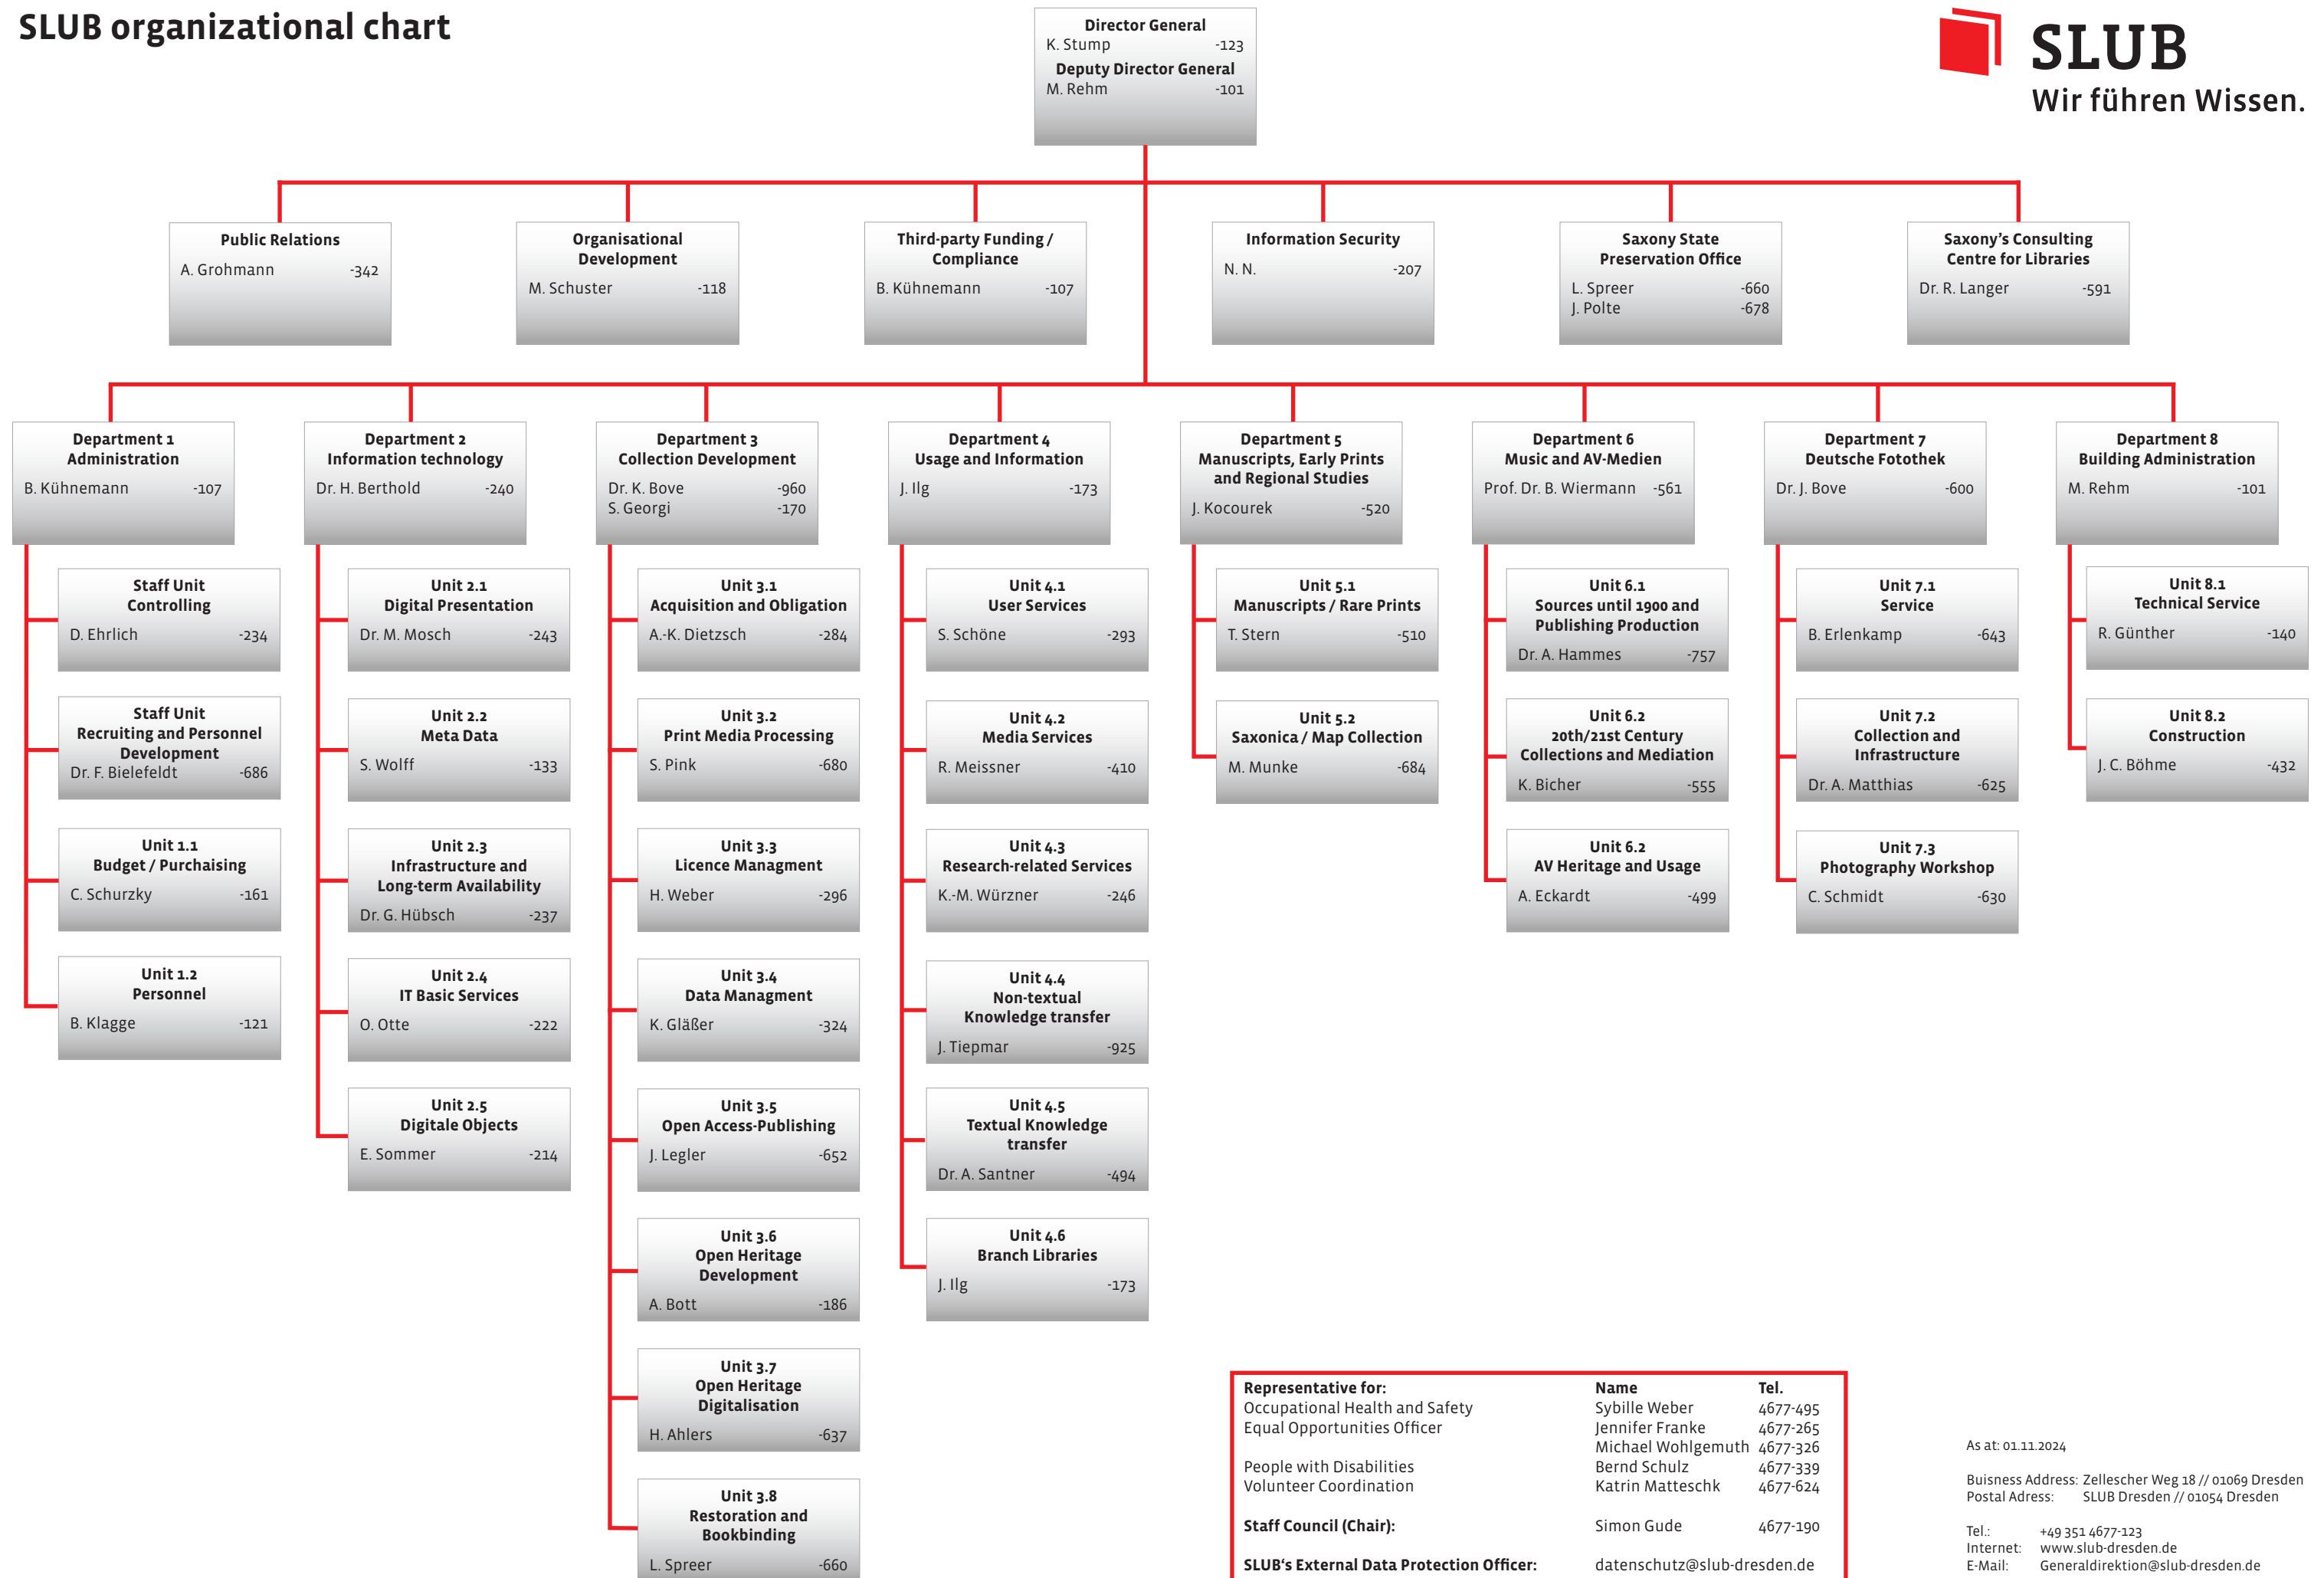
SLUB organizational chart

SLUB
Wir führen Wissen.

Director General
K. Stump -123
Deputy Director General
M. Rehm -101

Public Relations
A. Grohmann -342

Organisational Development
M. Schuster -118

Third-party Funding / Compliance
B. Kühnemann -107

Information Security
N. N. -207

Saxony State Preservation Office
L. Spreer -660
J. Polte -678

Saxony's Consulting Centre for Libraries
Dr. R. Langer -591

Department 1
Administration
B. Kühnemann -107

Staff Unit
Controlling
D. Ehrlich -234

Staff Unit
Recruiting and Personnel Development
Dr. F. Bielefeldt -686

Unit 1.1
Budget / Purchaising
C. Schurzky -161

Unit 1.2
Personnel
B. Klagge -121

Department 2
Information technology
Dr. H. Berthold -240

Unit 2.1
Digital Presentation
Dr. M. Mosch -243

Unit 2.2
Meta Data
S. Wolff -133

Unit 2.3
Infrastructure and Long-term Availability
Dr. G. Hübsch -237

Unit 2.4
IT Basic Services
O. Otte -222

Unit 2.5
Digitale Objects
E. Sommer -214

Department 3
Collection Development
Dr. K. Bove -960
S. Georgi -170

Unit 3.1
Acquisition and Obligation
A.-K. Dietzsch -284

Unit 3.2
Print Media Processing
S. Pink -680

Unit 3.3
Licence Managment
H. Weber -296

Unit 3.4
Data Managment
K. Gläßer -324

Unit 3.5
Open Access-Publishing
J. Legler -652

Unit 3.6
Open Heritage Development
A. Bott -186

Unit 3.7
Open Heritage Digitalisation
H. Ahlers -637

Unit 3.8
Restoration and Bookbinding
L. Spreer -660

Department 4
Usage and Information
J. Ilg -173

Unit 4.1
User Services
S. Schöne -293

Unit 4.2
Media Services
R. Meissner -410

Unit 4.3
Research-related Services
K.-M. Würzner -246

Unit 4.4
Non-textual Knowledge transfer
J. Tiepmar -925

Unit 4.5
Textual Knowledge transfer
Dr. A. Santner -494

Unit 4.6
Branch Libraries
J. Ilg -173

Department 5
Manuscripts, Early Prints and Regional Studies
J. Kocourek -520

Unit 5.1
Manuscripts / Rare Prints
T. Stern -510

Unit 5.2
Saxonica / Map Collection
M. Munke -684

Department 6
Music and AV-Medien
Prof. Dr. B. Wiermann -561

Unit 6.1
Sources until 1900 and Publishing Production
Dr. A. Hammes -757

Unit 6.2
20th/21st Century Collections and Mediation
K. Bicher -555

Unit 6.2
AV Heritage and Usage
A. Eckardt -499

Department 7
Deutsche Fotothek
Dr. J. Bove -600

Unit 7.1
Service
B. Erlenkamp -643

Unit 7.2
Collection and Infrastructure
Dr. A. Matthias -625

Unit 7.3
Photography Workshop
C. Schmidt -630

Department 8
Building Administration
M. Rehm -101

Unit 8.1
Technical Service
R. Günther -140

Unit 8.2
Construction
J. C. Böhme -432

| Representative for: | Name | Tel. |
|---|---|---|
| Occupational Health and Safety | Sybille Weber | 4677-495 |
| Equal Opportunities Officer | Jennifer Franke | 4677-265 |
| | Michael Wohlgemuth | 4677-326 |
| People with Disabilities | Bernd Schulz | 4677-339 |
| Volunteer Coordination | Katrin Matteschk | 4677-624 |
| Staff Council (Chair): | Simon Gude | 4677-190 |
| SLUB's External Data Protection Officer: | datenschutz@slub-dresden.de | |

As at: 01.11.2024

Buisness Address: Zellescher Weg 18 // 01069 Dresden
Postal Adress: SLUB Dresden // 01054 Dresden

Tel.: +49 351 4677-123
Internet: www.slub-dresden.de
E-Mail: Generaldirektion@slub-dresden.de